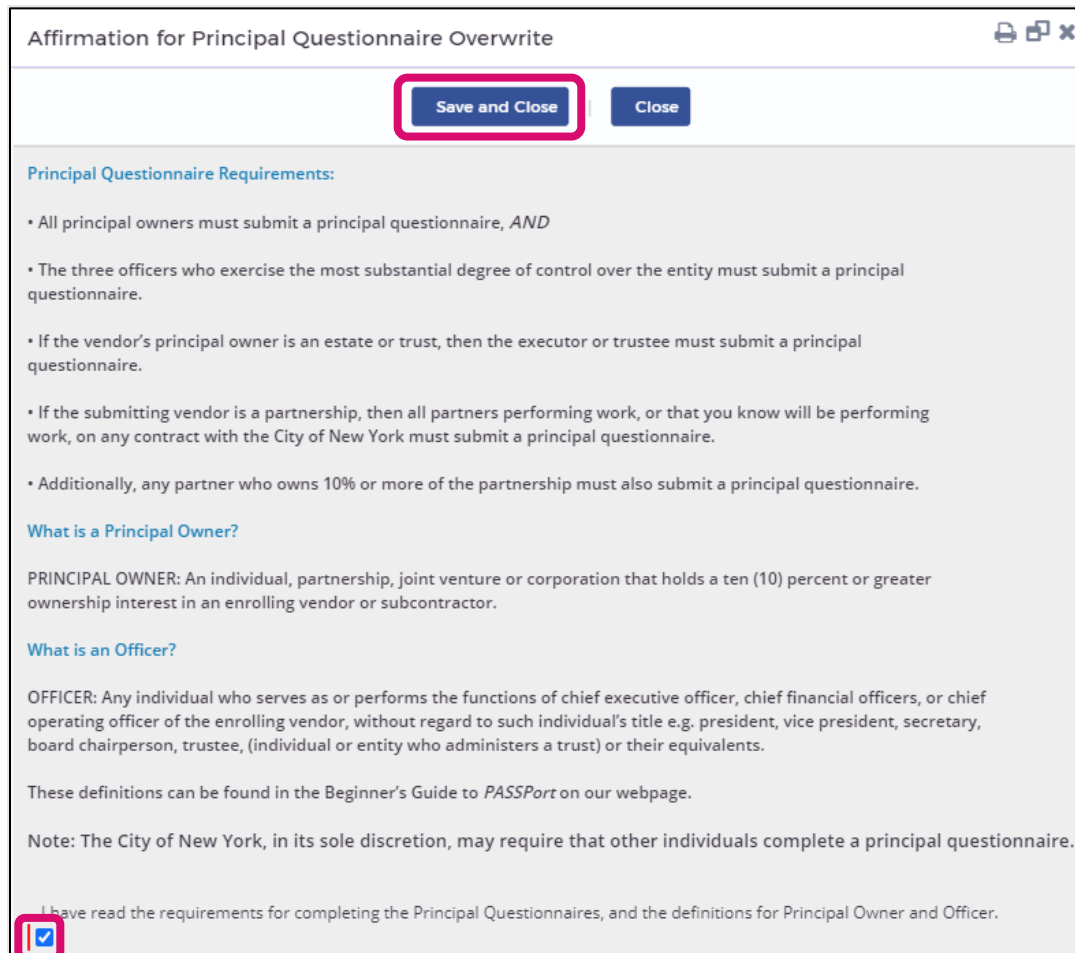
Affirmation for Principal Questionnaire Overwrite

Save and Close | Close

Principal Questionnaire Requirements:

• All principal owners must submit a principal questionnaire, *AND*

• The three officers who exercise the most substantial degree of control over the entity must submit a principal questionnaire.

• If the vendor's principal owner is an estate or trust, then the executor or trustee must submit a principal questionnaire.

• If the submitting vendor is a partnership, then all partners performing work, or that you know will be performing work, on any contract with the City of New York must submit a principal questionnaire.

• Additionally, any partner who owns 10% or more of the partnership must also submit a principal questionnaire.

What is a Principal Owner?

PRINCIPAL OWNER: An individual, partnership, joint venture or corporation that holds a ten (10) percent or greater ownership interest in an enrolling vendor or subcontractor.

What is an Officer?

OFFICER: Any individual who serves as or performs the functions of chief executive officer, chief financial officers, or chief operating officer of the enrolling vendor, without regard to such individual's title e.g. president, vice president, secretary, board chairperson, trustee, (individual or entity who administers a trust) or their equivalents.

These definitions can be found in the Beginner's Guide to *PASSPort* on our webpage.

Note: The City of New York, in its sole discretion, may require that other individuals complete a principal questionnaire.

I have read the requirements for completing the Principal Questionnaires, and the definitions for Principal Owner and Officer.